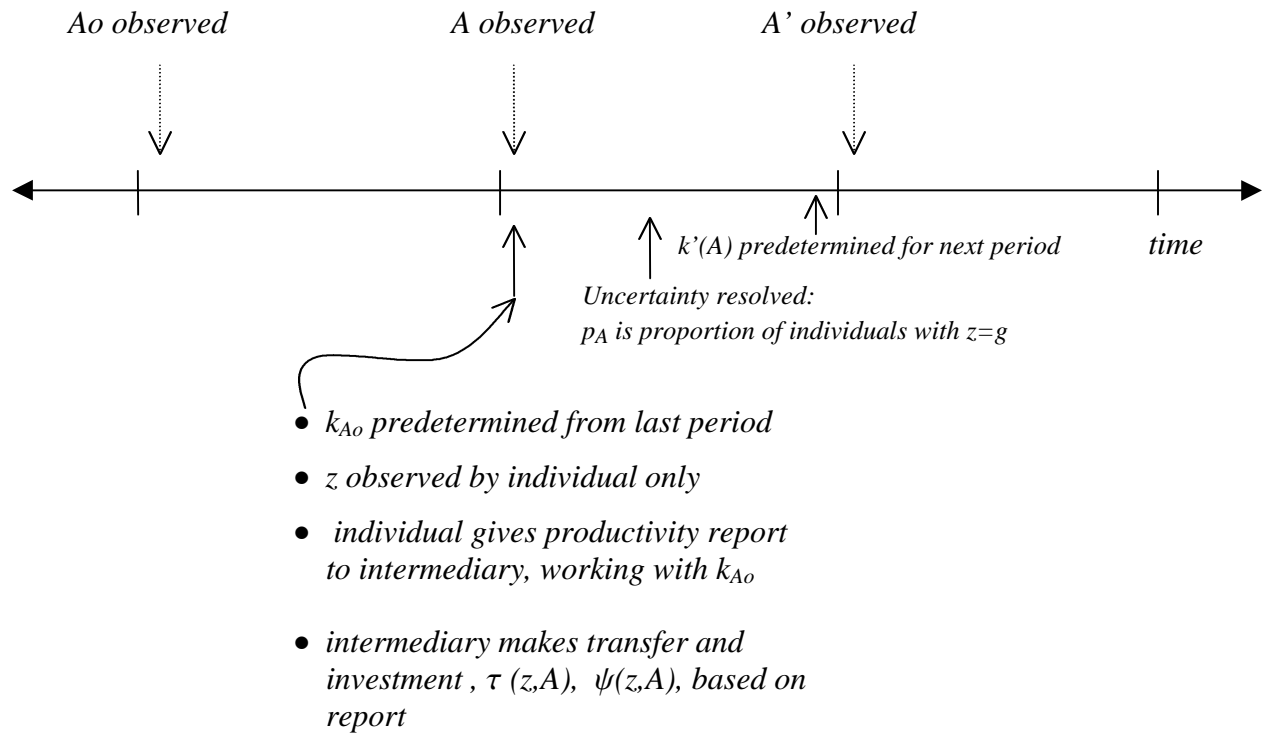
Ao observed

A observed

A' observed

k'(A) predetermined for next period

time

Uncertainty resolved:
$p_A$ is proportion of individuals with z=g

- $k_{Ao}$ predetermined from last period
- z observed by individual only
- individual gives productivity report to intermediary, working with $k_{Ao}$
- intermediary makes transfer and investment , $\tau$ (z,A), $\psi$(z,A), based on report